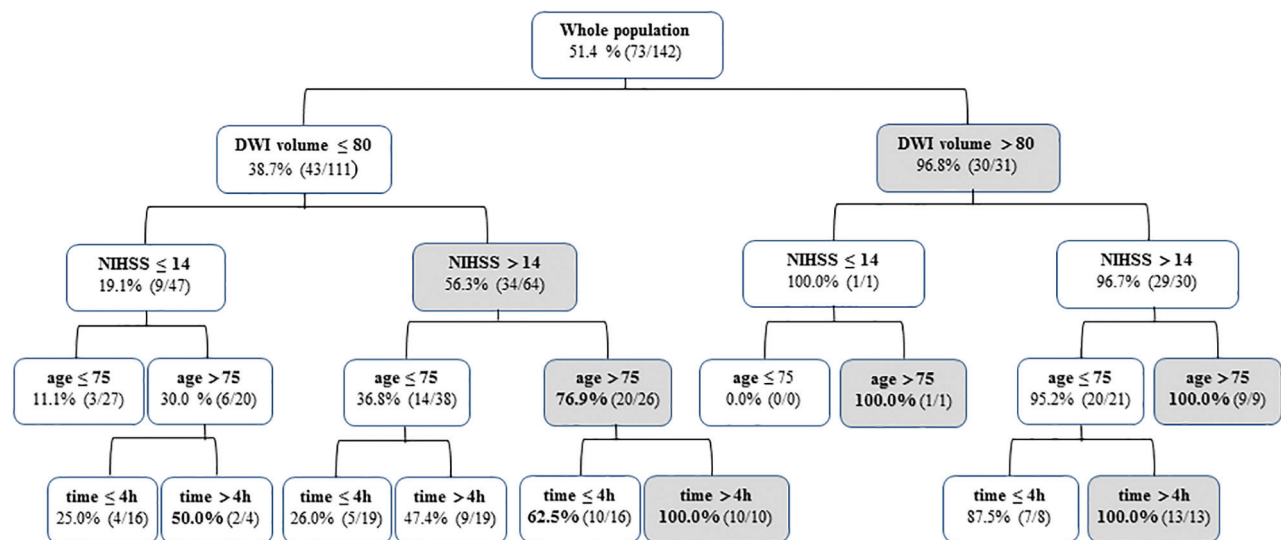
Whole population
51.4 % (73/142)

DWI volume ≤ 80
38.7% (43/111)

DWI volume > 80
96.8% (30/31)

NIHSS ≤ 14
19.1% (9/47)

NIHSS > 14
56.3% (34/64)

NIHSS ≤ 14
100.0% (1/1)

NIHSS > 14
96.7% (29/30)

age ≤ 75
11.1% (3/27)

age > 75
30.0 % (6/20)

age ≤ 75
36.8% (14/38)

age > 75
**76.9%** (20/26)

age ≤ 75
0.0% (0/0)

age > 75
**100.0%** (1/1)

age ≤ 75
95.2% (20/21)

age > 75
**100.0%** (9/9)

time ≤ 4h
25.0% (4/16)

time > 4h
**50.0%** (2/4)

time ≤ 4h
26.0% (5/19)

time > 4h
47.4% (9/19)

time ≤ 4h
**62.5%** (10/16)

time > 4h
**100.0%** (10/10)

time ≤ 4h
87.5% (7/8)

time > 4h
**100.0%** (13/13)